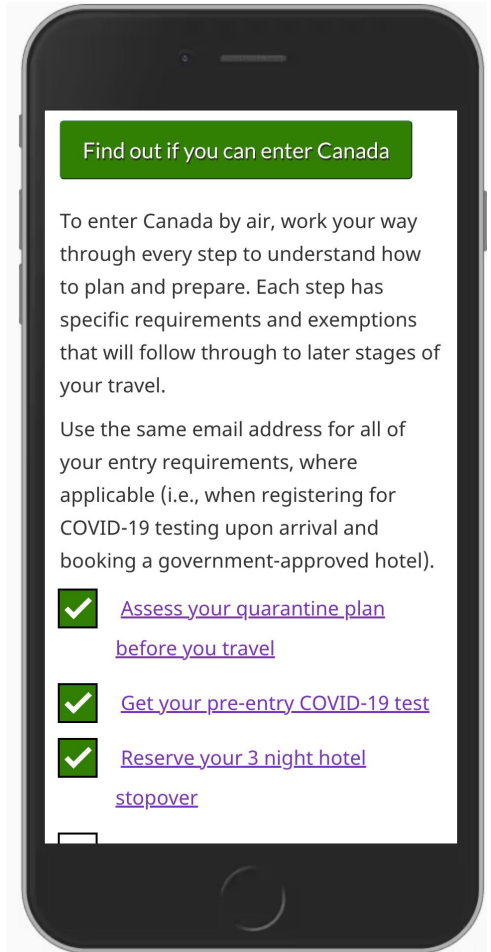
Find out if you can enter Canada

To enter Canada by air, work your way through every step to understand how to plan and prepare. Each step has specific requirements and exemptions that will follow through to later stages of your travel.

Use the same email address for all of your entry requirements, where applicable (i.e., when registering for COVID-19 testing upon arrival and booking a government-approved hotel).

Assess your quarantine plan before you travel

Get your pre-entry COVID-19 test

Reserve your 3 night hotel stopover